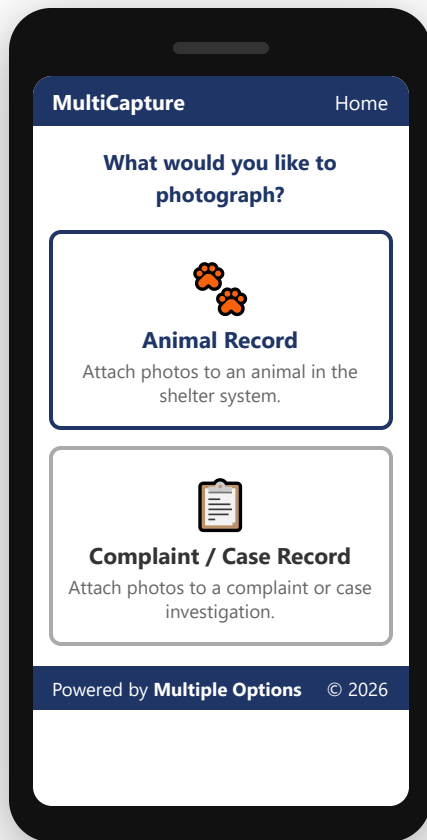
MultiCapture
Home

What would you like to photograph?

Animal Record
Attach photos to an animal in the shelter system.

Complaint / Case Record
Attach photos to a complaint or case investigation.

Powered by **Multiple Options** © 2026